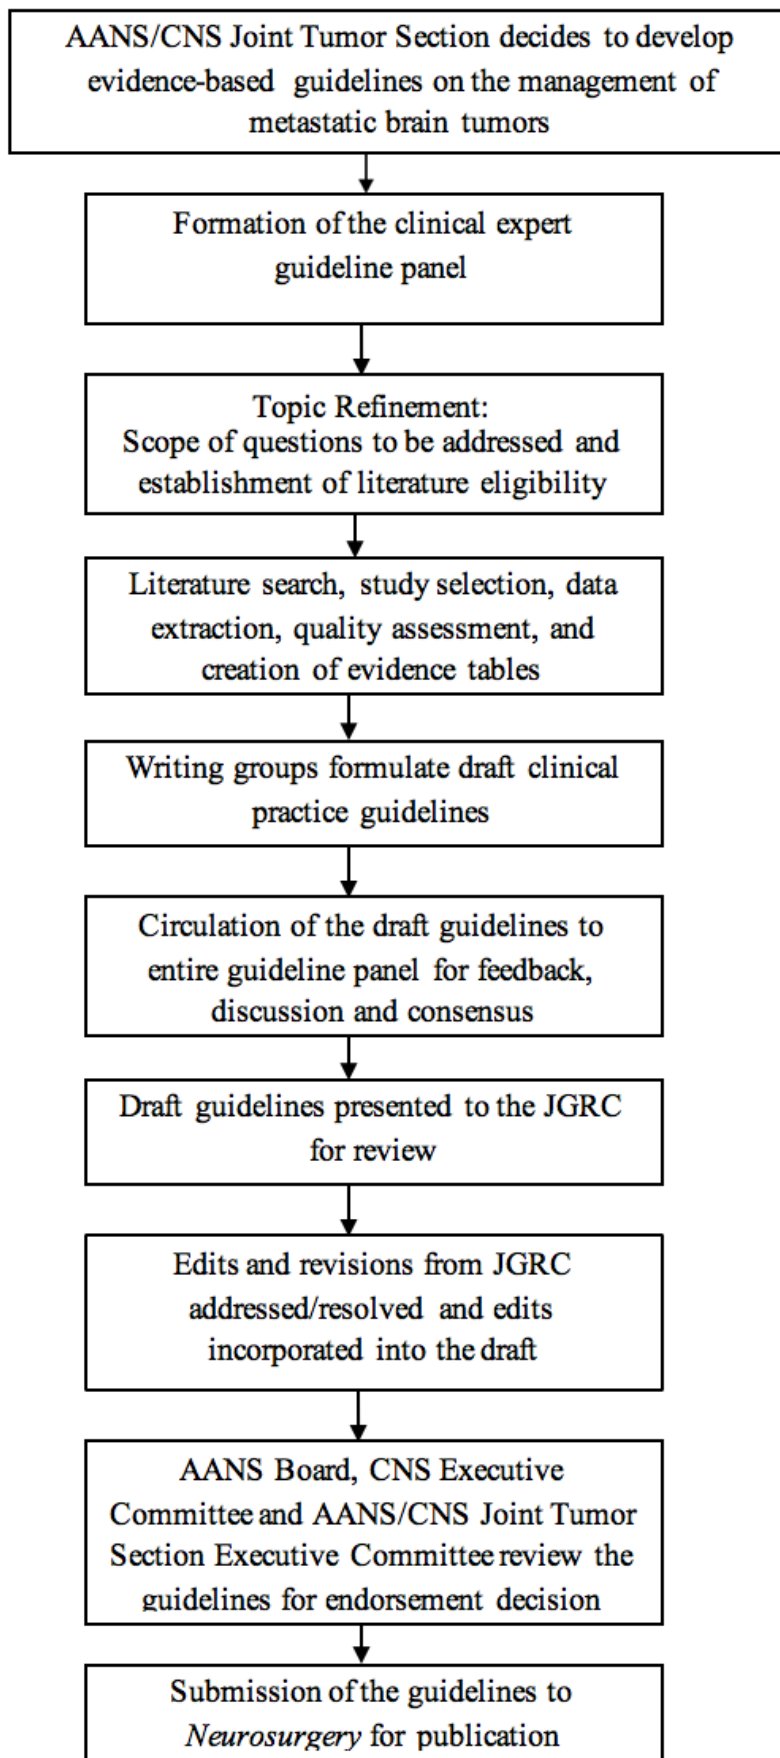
AANS/CNS Joint Tumor Section decides to develop evidence-based guidelines on the management of metastatic brain tumors

Formation of the clinical expert guideline panel

Topic Refinement:
Scope of questions to be addressed and establishment of literature eligibility

Literature search, study selection, data extraction, quality assessment, and creation of evidence tables

Writing groups formulate draft clinical practice guidelines

Circulation of the draft guidelines to entire guideline panel for feedback, discussion and consensus

Draft guidelines presented to the JGRC for review

Edits and revisions from JGRC addressed/resolved and edits incorporated into the draft

AANS Board, CNS Executive Committee and AANS/CNS Joint Tumor Section Executive Committee review the guidelines for endorsement decision

Submission of the guidelines to Neurosurgery for publication